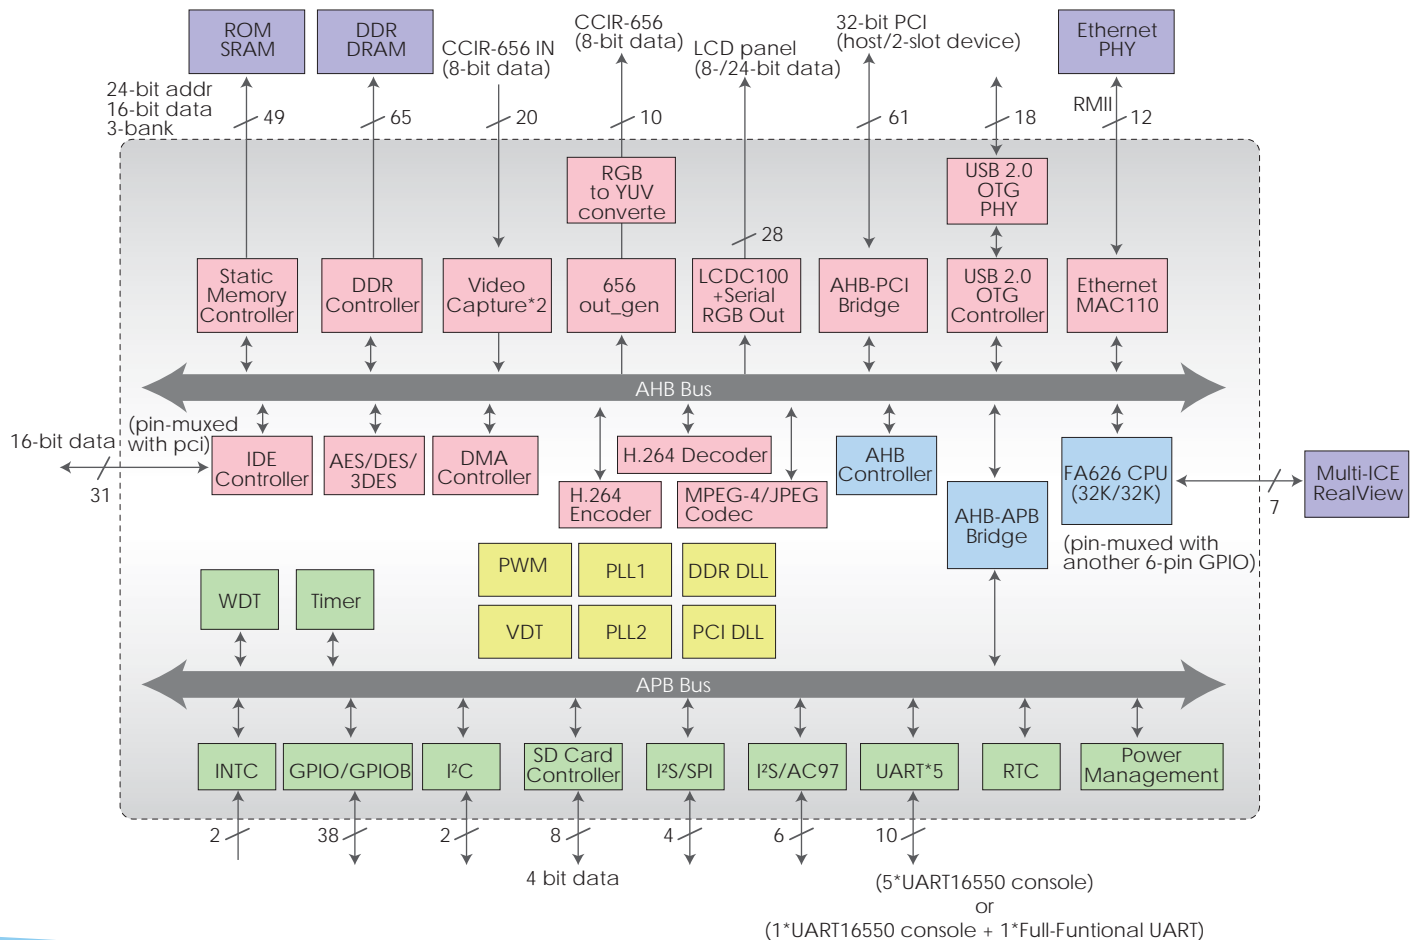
ROM SRAM

DDR DRAM

CCIR-656 IN (8-bit data)

CCIR-656 (8-bit data)

LCD panel (8-/24-bit data)

32-bit PCI (host/2-slot device)

Ethernet PHY

24-bit addr
16-bit data
3-bank

49

65

20

10

61

18

RMII

12

RGB to YUV converte

28

USB 2.0 OTG PHY

Static Memory Controller

DDR Controller

Video Capture*2

656 out_gen

LCDC100 +Serial RGB Out

AHB-PCI Bridge

USB 2.0 OTG Controller

Ethernet MAC110

AHB Bus

16-bit data

(pin-muxed with pci)

31

IDE Controller

AES/DES/ 3DES

DMA Controller

H.264 Decoder

H.264 Encoder

MPEG-4/JPEG Codec

AHB Controller

FA626 CPU (32K/32K)

7

Multi-ICE RealView

AHB-APB Bridge

(pin-muxed with another 6-pin GPIO)

PWM

PLL1

DDR DLL

VDT

PLL2

PCI DLL

WDT

Timer

APB Bus

INTC

GPIO/GPIOB

I²C

SD Card Controller

I²S/SPI

I²S/AC97

UART*5

RTC

Power Management

2

38

2

8

4

6

10

4 bit data

(5*UART16550 console)
or
(1*UART16550 console + 1*Full-Funtional UART)